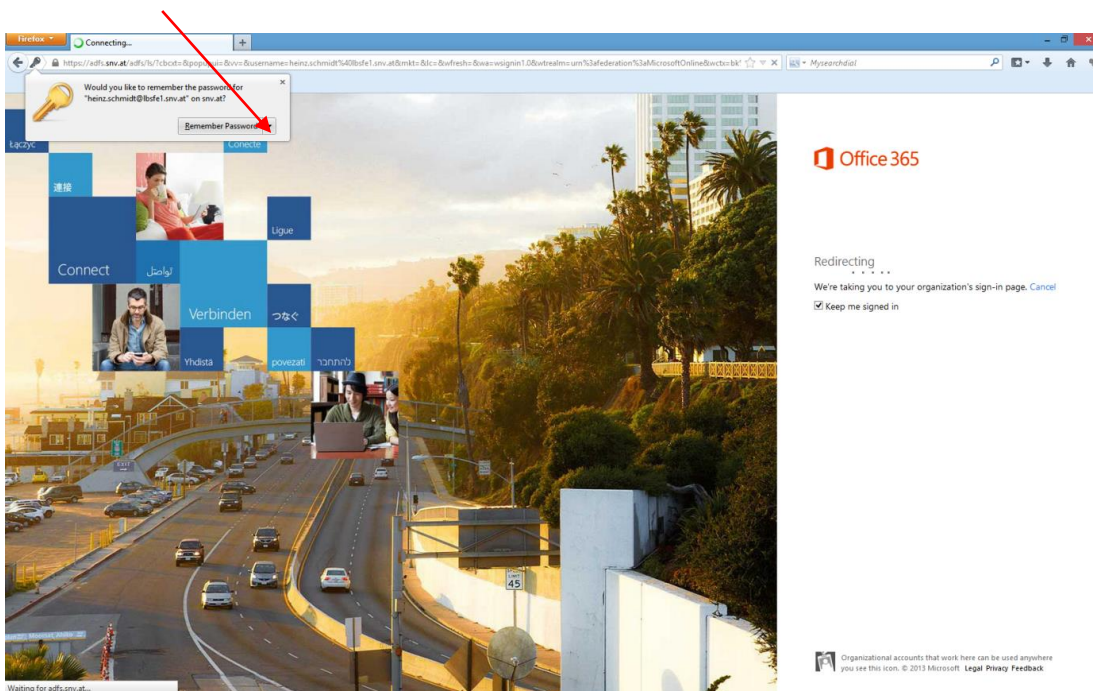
Firefox
Connecting...
+
https://adfs.snv.at/adfs/ls/?cbcxt=&popupui=&vv=&username=heinz.schmidt%40lbsfe1.snv.at&mkt=&lc=&wfresh=&wa=wsignin1.0&wtrealm=urn%3afederation%3aMicrosoftOnline&wctx=bk
Mysearchdial

Would you like to remember the password for "heinz.schmidt@lbsfe1.snv.at" on snv.at?
Remember Password
×

Łączyć
Conecte
連接
Ligue
Connect
تواصل
Verbinden
つなぐ
Yhdistä
povezati
להתחבר

45

Office 365

Redirecting
We're taking you to your organization's sign-in page. Cancel
Keep me signed in

Organizational accounts that work here can be used anywhere you see this icon. © 2013 Microsoft Legal Privacy Feedback

Waiting for adfs.snv.at...